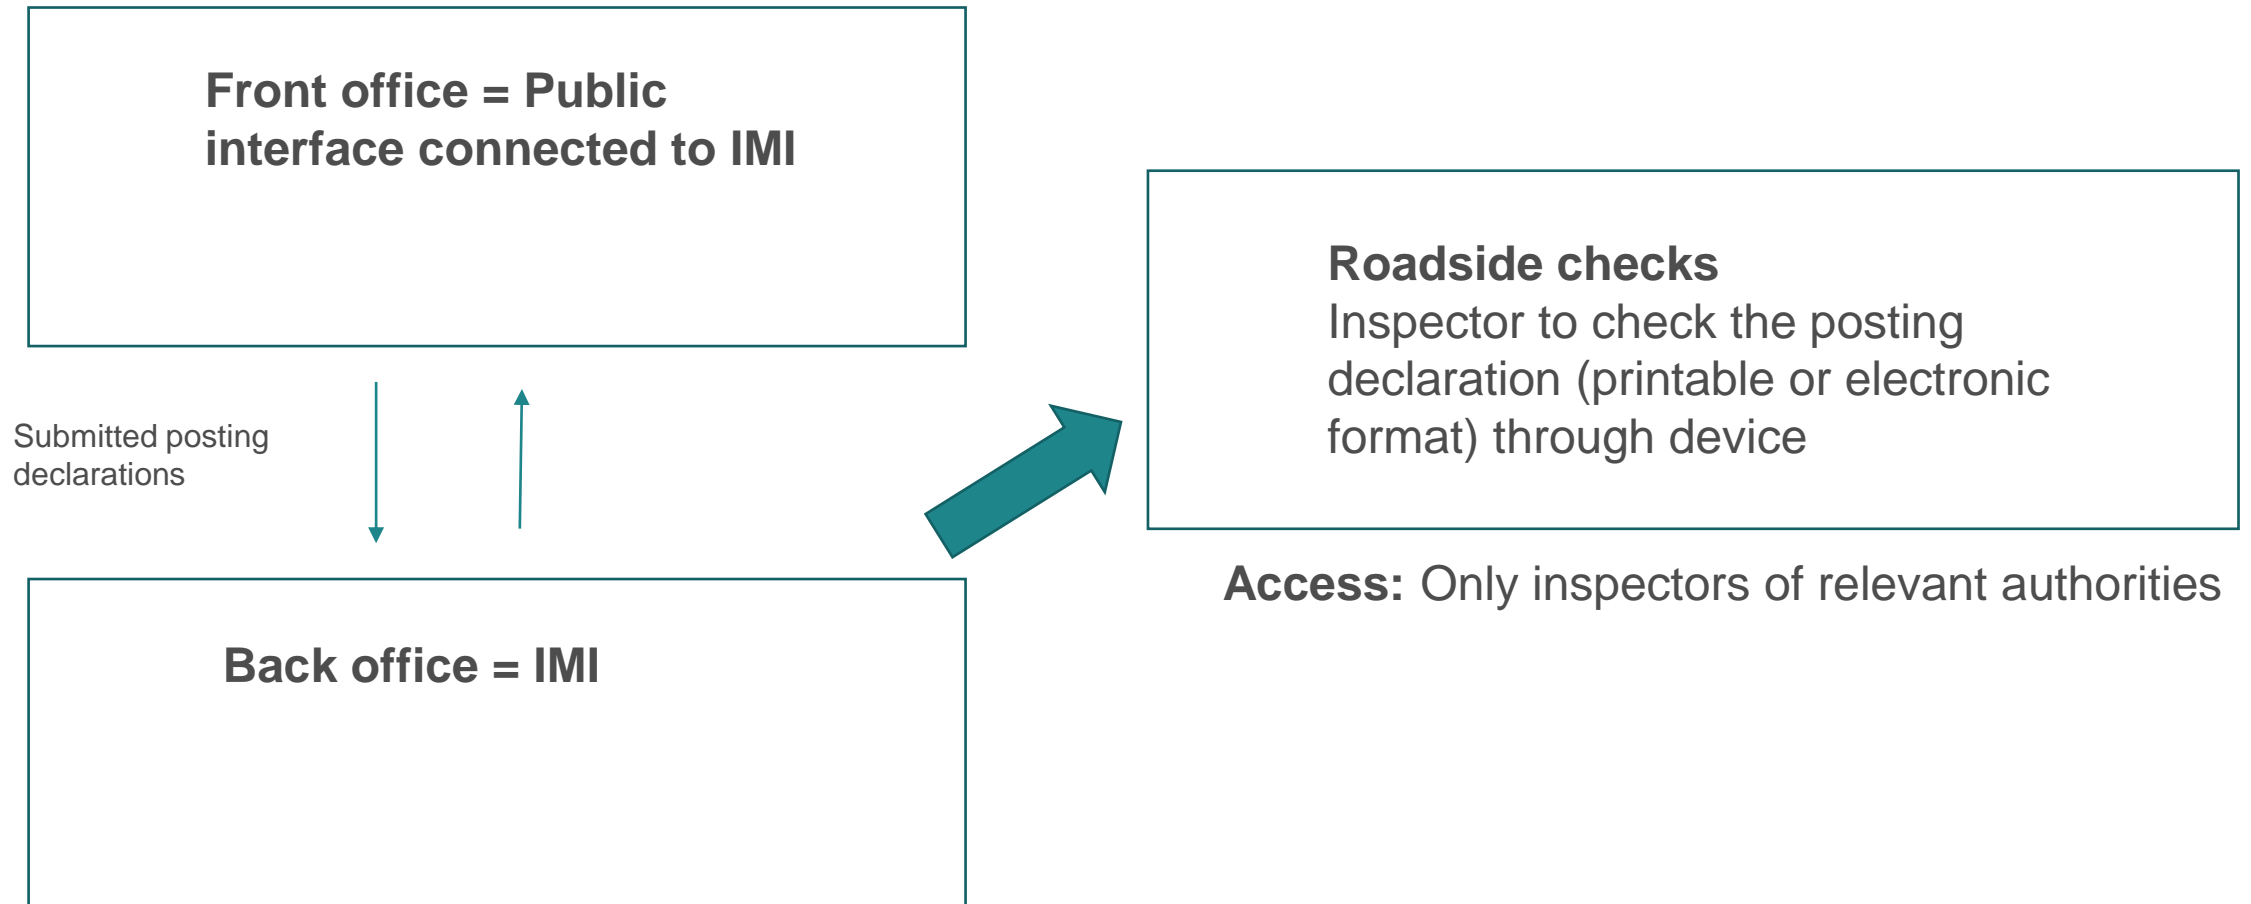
Front office = Public interface connected to IMI

Submitted posting declarations

Back office = IMI

Roadside checks
Inspector to check the posting declaration (printable or electronic format) through device

Access: Only inspectors of relevant authorities